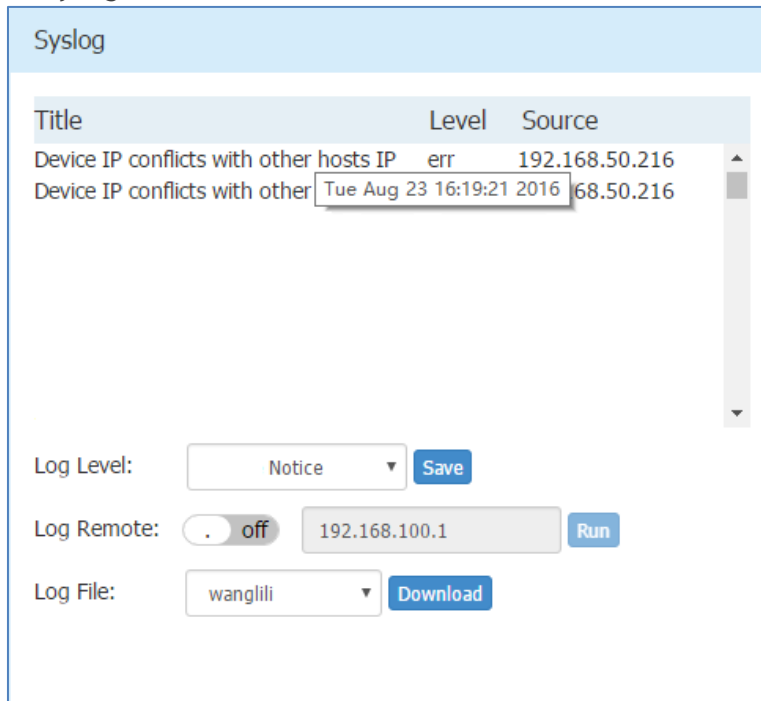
Syslog

| Title | Level | Source |
|---|---|---|
| Device IP conflicts with other hosts IP | err | 192.168.50.216 |
| Device IP conflicts with other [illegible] | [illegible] | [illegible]68.50.216 |

Tue Aug 23 16:19:21 2016

Log Level: Notice Save

Log Remote: off 192.168.100.1 Run

Log File: wanglili Download